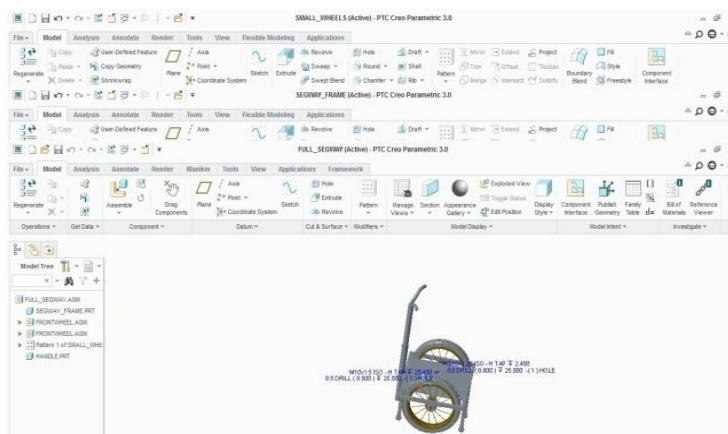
SMALL_WHEELS (Active) - PTC Creo Parametric 3.0

File ▾ Model Analysis Annotate Render Tools View Flexible Modeling Applications

Regenerate Copy Paste ▾ Delete ▾ User-Defined Feature Copy Geometry Shrinkwrap Plane Axis Point ▾ Coordinate System Sketch Extrude Revolve Sweep ▾ Swept Blend Hole Shell Round ▾ Chamfer ▾ Draft ▾ Rib ▾ Pattern Mirror Trim Merge Extend Offset Intersect Project Thicken Solidify Boundary Blend Fill Style Freestyle Component Interface

SEGWAY_FRAME (Active) - PTC Creo Parametric 3.0

File ▾ Model Analysis Annotate Render Tools View Flexible Modeling Applications

Copy User-Defined Feature Axis Revolve Hole Draft ▾ Mirror Extend Project Fill

FULL_SEGWAY (Active) - PTC Creo Parametric 3.0

File ▾ Model Analysis Annotate Render Manikin Tools View Applications Framework

Regenerate Assemble Drag Components Plane Axis Point ▾ Coordinate System Sketch Hole Extrude Revolve Pattern Manage Views ▾ Section Appearance Gallery ▾ Exploded View Toggle Status Edit Position Display Style ▾ Component Interface Publish Geometry Family Table Bill of Materials Reference Viewer

Operations ▾ Get Data ▾ Component ▾ Datum ▾ Cut & Surface ▾ Modifiers ▾ Model Display ▾ Model Intent ▾ Investigate ▾

Model Tree

FULL_SEGWAY.ASM
SEGWAY_FRAME.PRT
FRONTWHEEL.ASM
FRONTWHEEL.ASM
Pattern 1 of SMALL_WHE
HANDLE.PRT

M10x1.5 ISO - H TAP ⫪ 25.400
8.5 DRILL (8.500) ⫪ 25.000 - (1) HOLE

M10x1.5 ISO - H TAP ⫪ 2.400
8.5 DRILL (8.500) ⫪ 25.000 - (1) HOLE